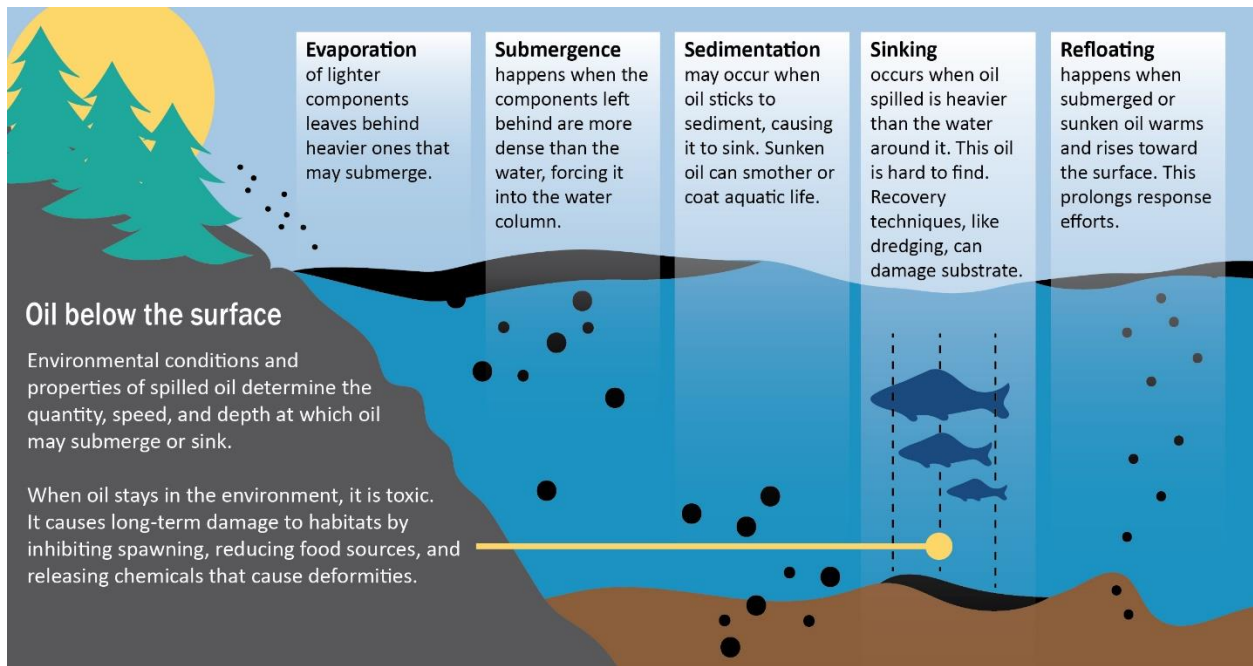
**Evaporation** of lighter components leaves behind heavier ones that may submerge.

**Submergence** happens when the components left behind are more dense than the water, forcing it into the water column.

**Sedimentation** may occur when oil sticks to sediment, causing it to sink. Sunken oil can smother or coat aquatic life.

**Sinking** occurs when oil spilled is heavier than the water around it. This oil is hard to find. Recovery techniques, like dredging, can damage substrate.

**Refloating** happens when submerged or sunken oil warms and rises toward the surface. This prolongs response efforts.

Oil below the surface

Environmental conditions and properties of spilled oil determine the quantity, speed, and depth at which oil may submerge or sink.

When oil stays in the environment, it is toxic. It causes long-term damage to habitats by inhibiting spawning, reducing food sources, and releasing chemicals that cause deformities.